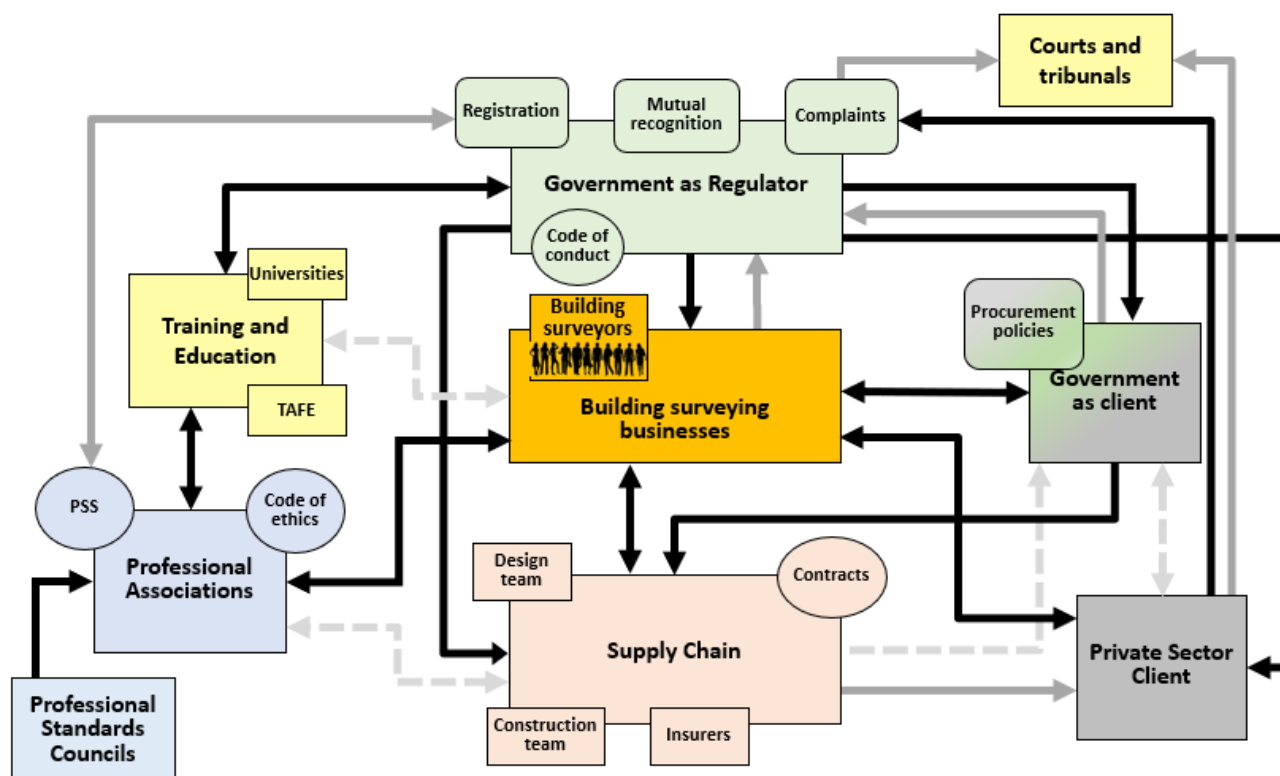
Courts and tribunals

Registration

Mutual recognition

Complaints

Government as Regulator

Code of conduct

Universities

Training and Education

TAFE

Building surveyors

Building surveying businesses

Procurement policies

Government as client

PSS

Code of ethics

Professional Associations

Design team

Contracts

Supply Chain

Private Sector Client

Professional Standards Councils

Construction team

Insurers